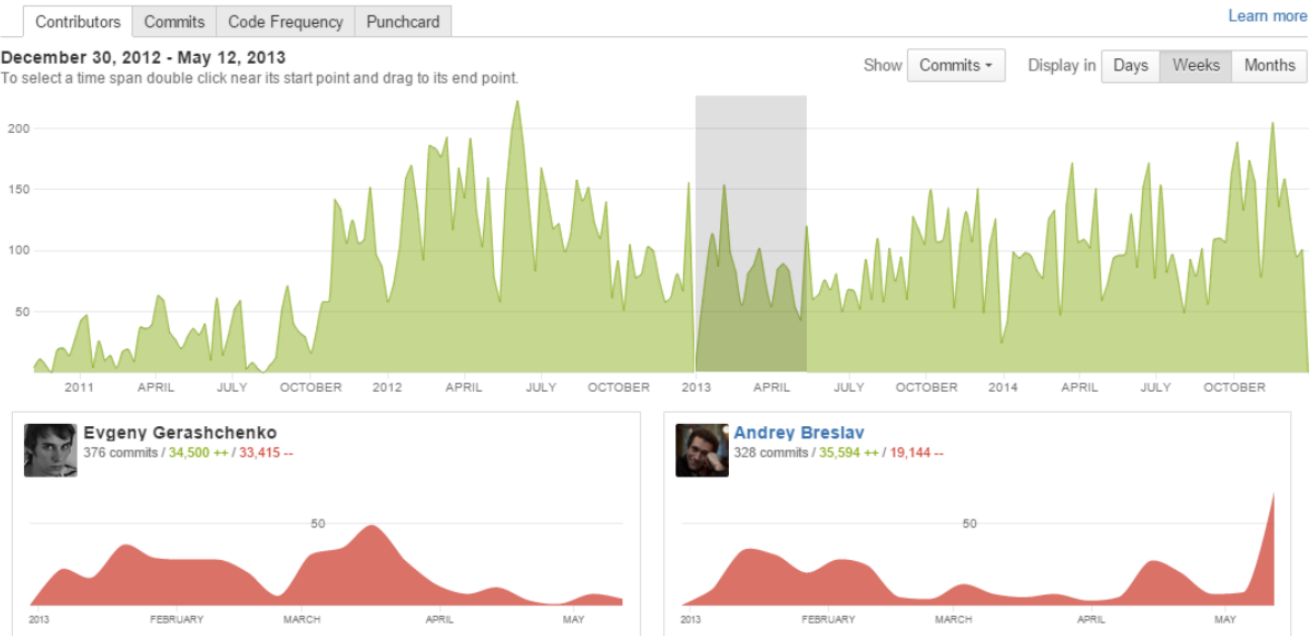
Contributors | Commits | Code Frequency | Punchcard

Learn more

December 30, 2012 - May 12, 2013
To select a time span double click near its start point and drag to its end point.

Show Commits ▾ Display in Days Weeks Months

200
150
100
50

2011 APRIL JULY OCTOBER 2012 APRIL JULY OCTOBER 2013 APRIL JULY OCTOBER 2014 APRIL JULY OCTOBER

Evgeny Gerashchenko
376 commits / 34,500 ++ / 33,415 --

50

2013 FEBRUARY MARCH APRIL MAY

Andrey Breslav
328 commits / 35,594 ++ / 19,144 --

50

2013 FEBRUARY MARCH APRIL MAY